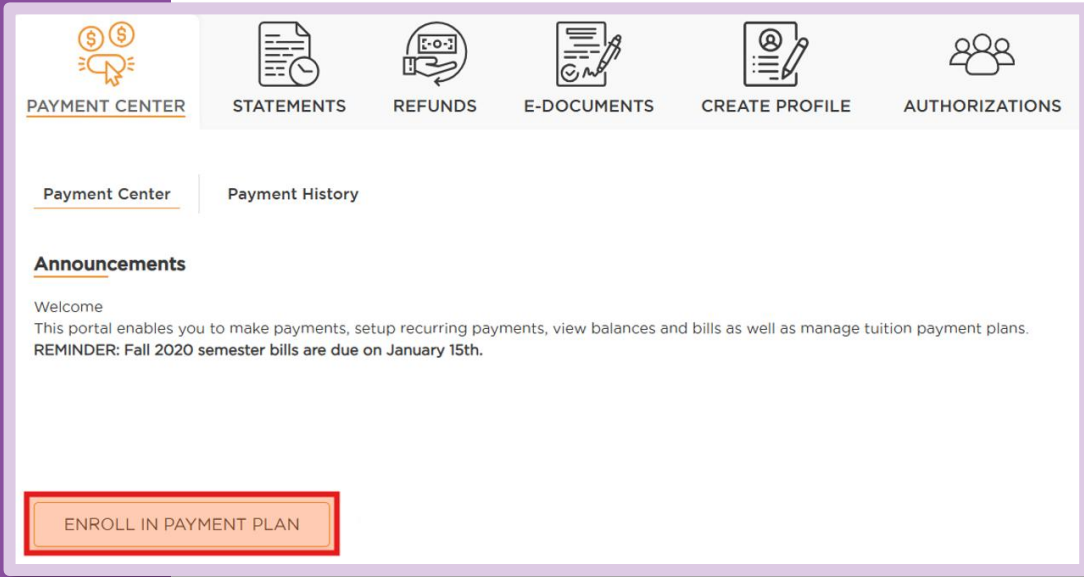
PAYMENT CENTER STATEMENTS REFUNDS E-DOCUMENTS CREATE PROFILE AUTHORIZATIONS

Payment Center Payment History

Announcements

Welcome
This portal enables you to make payments, setup recurring payments, view balances and bills as well as manage tuition payment plans.
REMINDER: Fall 2020 semester bills are due on January 15th.

ENROLL IN PAYMENT PLAN